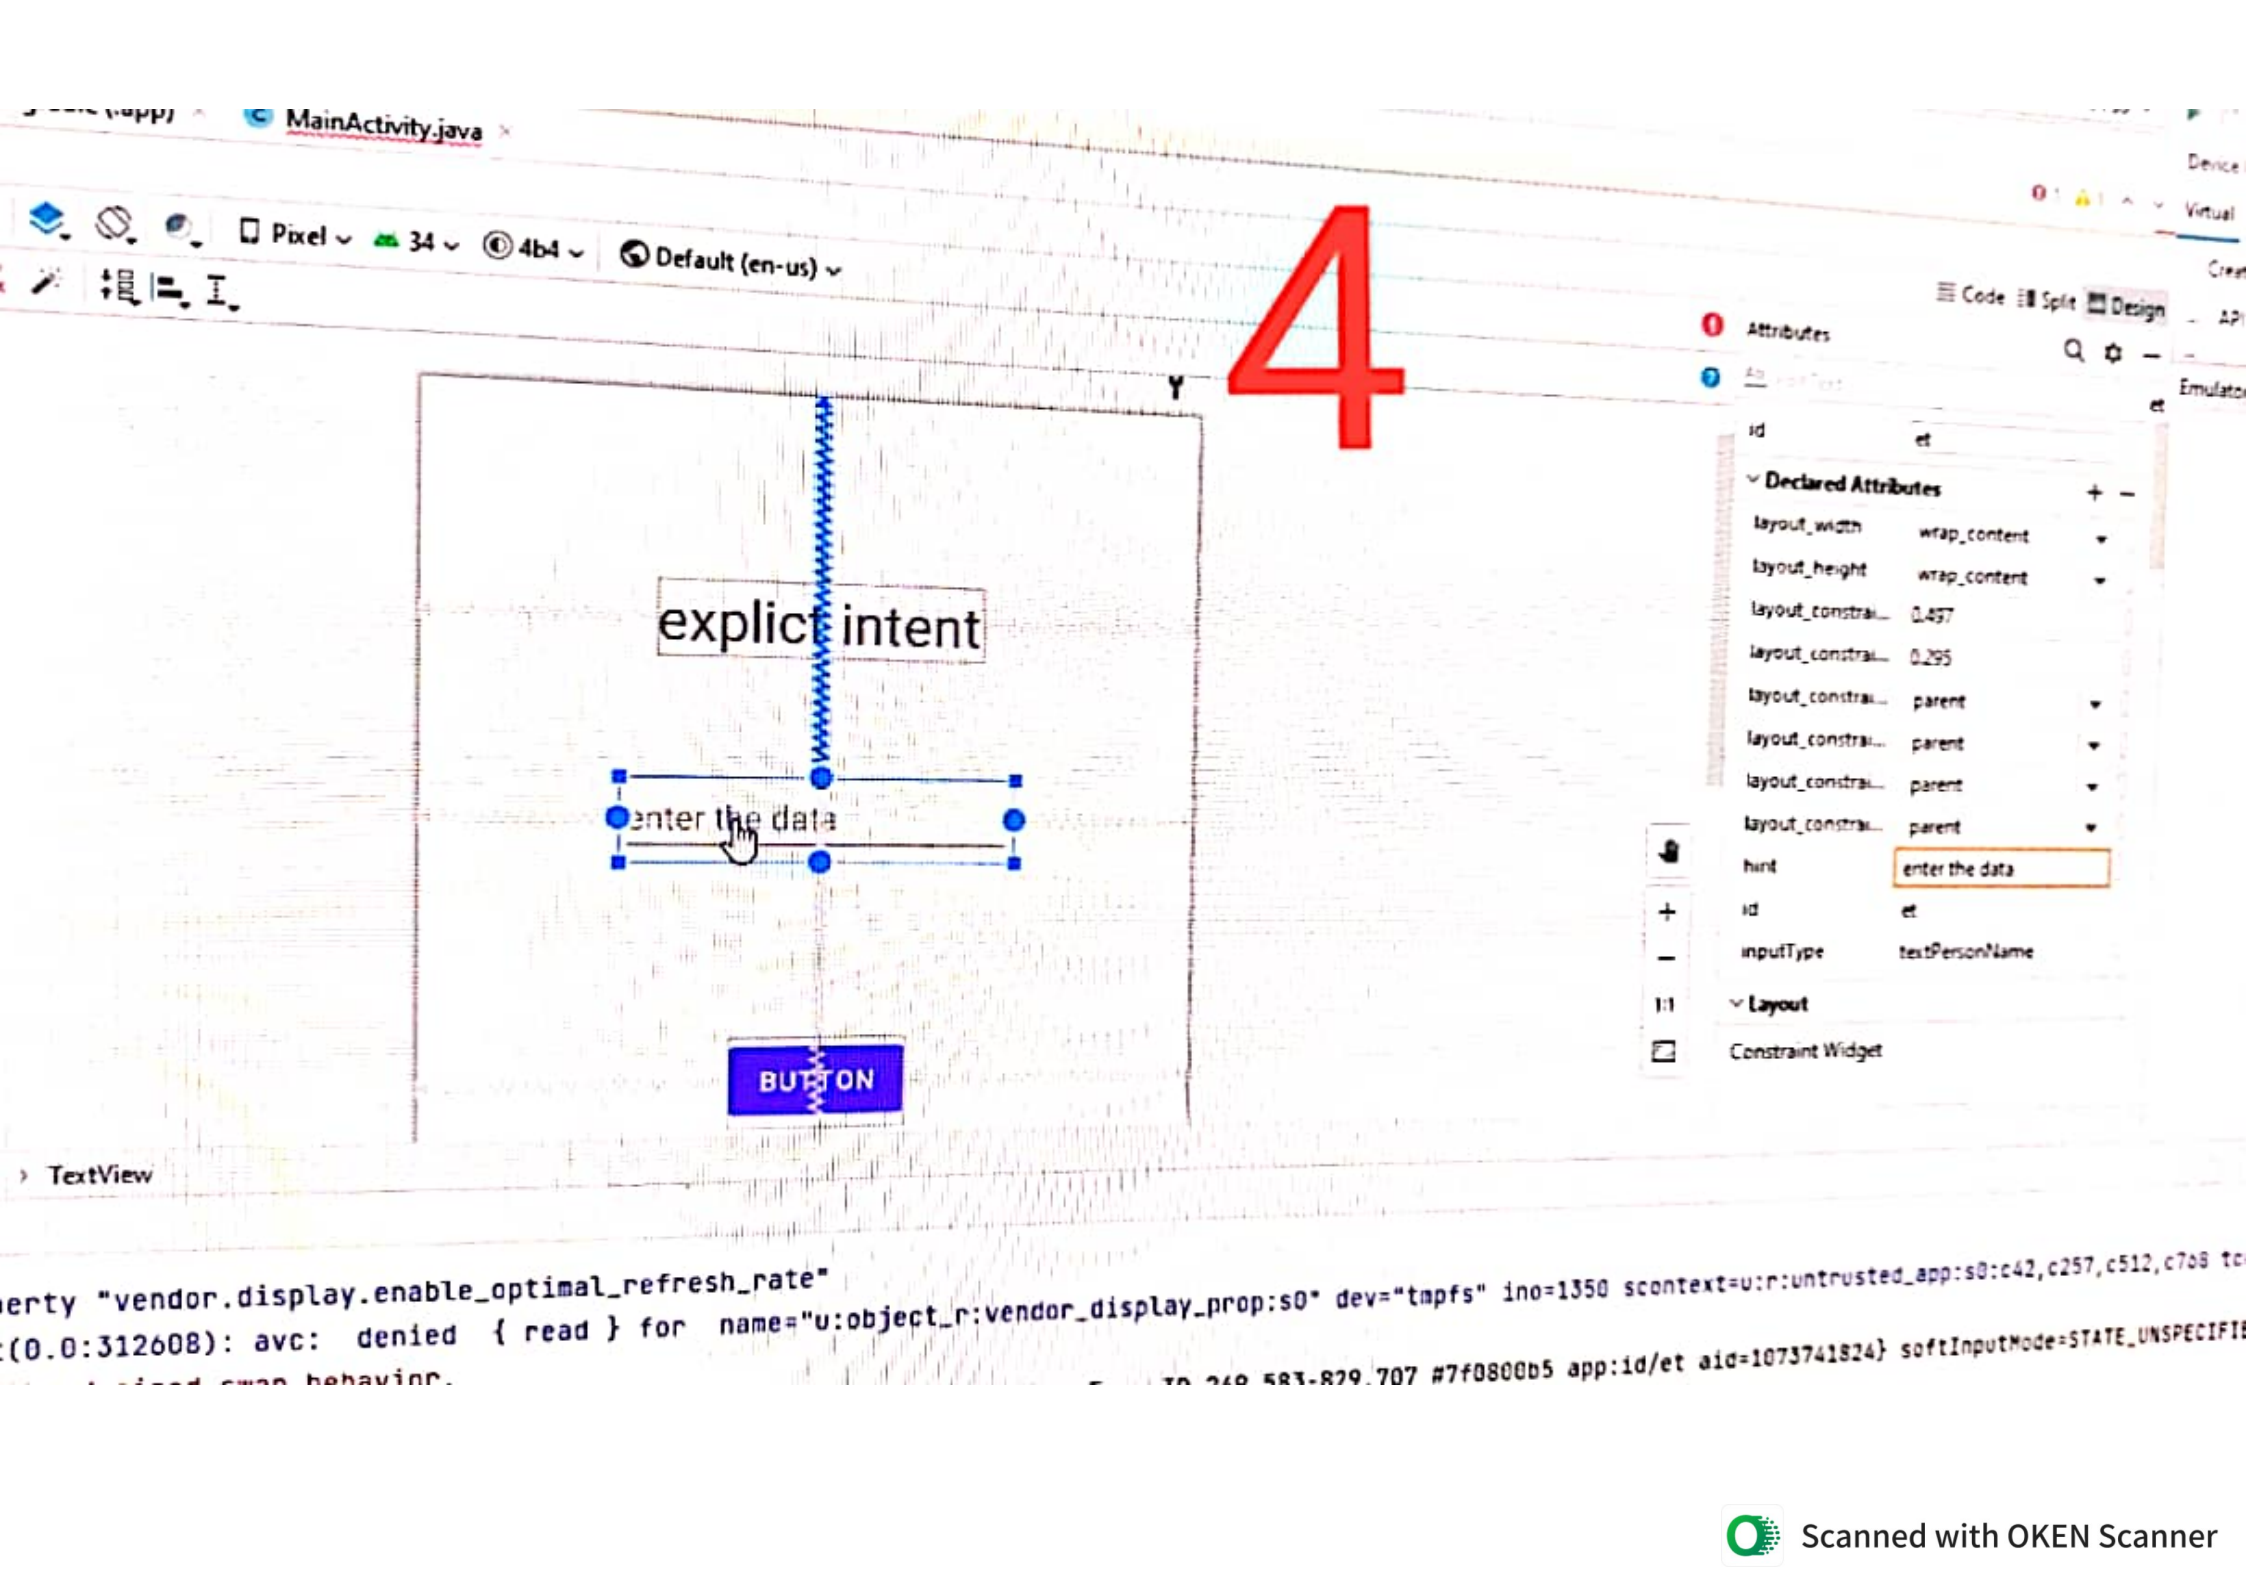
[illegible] (app) × MainActivity.java ×

Pixel 34 4b4 Default (en-us)

4

Code Split Design

Attributes

id et

Declared Attributes

layout_width wrap_content
layout_height wrap_content
layout_constrai... 0.497
layout_constrai... 0.295
layout_constrai... parent
layout_constrai... parent
layout_constrai... parent
layout_constrai... parent
hint enter the data
id et
inputType textPersonName

Layout

Constraint Widget

1:1

Device
Virtual
Emulator

explict intent

enter the data

BUTTON

TextView

erty "vendor.display.enable_optimal_refresh_rate"
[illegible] dev="tmpfs" ino=1350 scontext=u:r:untrusted_app:s0:c42,c257,c512,c768 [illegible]
:(0.0:312608): avc: denied { read } for name="u:object_r:vendor_display_prop:s0"
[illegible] 583-829,707 #7f0800b5 app:id/et aid=1073741824} softInputMode=STATE_UNSPECIFI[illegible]
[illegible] behavior.

Scanned with OKEN Scanner